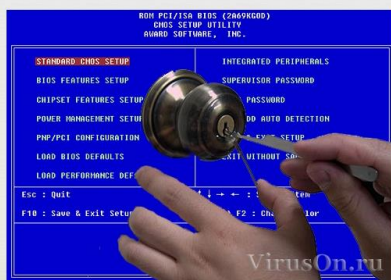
ROM PCI/ISA BIOS (2A69KG0D)
CMOS SETUP UTILITY
AWARD SOFTWARE, INC.

STANDARD CMOS SETUP
BIOS FEATURES SETUP
CHIPSET FEATURES SETUP
POWER MANAGEMENT SETUP
PNP/PCI CONFIGURATION
LOAD BIOS DEFAULTS
LOAD PERFORMANCE DEF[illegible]

INTEGRATED PERIPHERALS
SUPERVISOR PASSWORD
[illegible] PASSWORD
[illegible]D AUTO DETECTION
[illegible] EXIT SETUP
EXIT WITHOUT SA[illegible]

Esc : Quit
F10 : Save & Exit Setup
↑ ↓ → ← : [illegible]
F2 : Ch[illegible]lor

VirusOn.ru